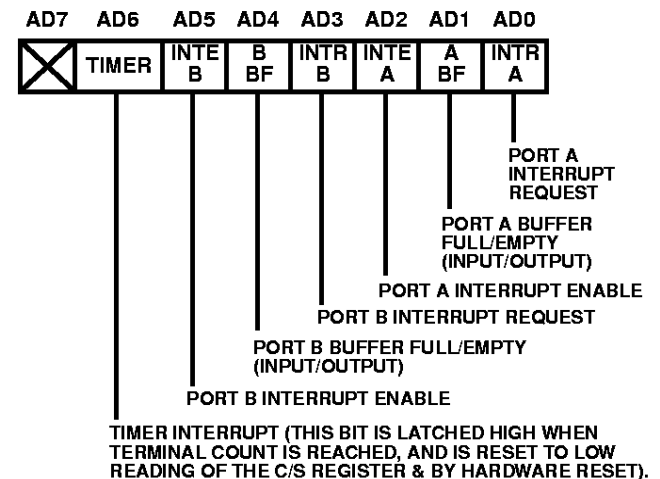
AD7 AD6 AD5 AD4 AD3 AD2 AD1 AD0

| | TIMER | INTE B | B BF | INTR B | INTE A | A BF | INTR A |
|---|---|---|---|---|---|---|---|

PORT A INTERRUPT REQUEST

PORT A BUFFER FULL/EMPTY (INPUT/OUTPUT)

PORT A INTERRUPT ENABLE

PORT B INTERRUPT REQUEST

PORT B BUFFER FULL/EMPTY (INPUT/OUTPUT)

PORT B INTERRUPT ENABLE

TIMER INTERRUPT (THIS BIT IS LATCHED HIGH WHEN TERMINAL COUNT IS REACHED, AND IS RESET TO LOW READING OF THE C/S REGISTER & BY HARDWARE RESET).